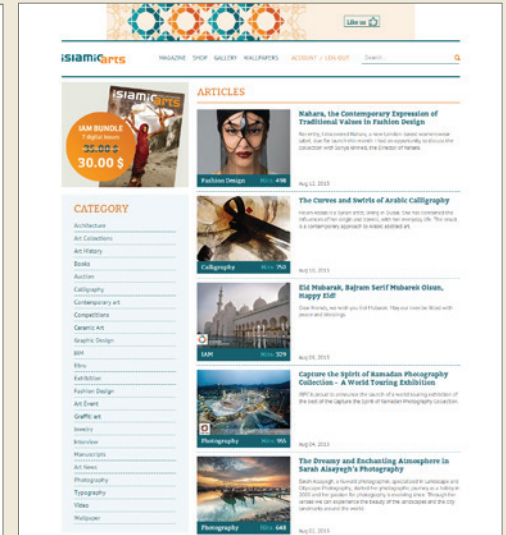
Like us

islamicarts MAGAZINE SHOP GALLERY WALLPAPERS ACCOUNT / LOG OUT Search...

islamicarts
IAM BUNDLE
7 digital issues
35.00 $
30.00 $

CATEGORY
Architecture
Art Collections
Art History
Books
Auction
Calligraphy
Contemporary art
Competitions
Ceramic Art
Graphic Design
IAM
Ebru
Exhibition
Fashion Design
Art Event
Graffiti art
Jewelry
Interview
Manuscripts
Art News
Photography
Typography
Video
Wallpaper

ARTICLES

Nahara, the Contemporary Expression of Traditional Values in Fashion Design
Recently, I discovered Nahara, a new London based womenswear label. I saw the launch this month. I had an opportunity to discuss the collection with Sonya Ahmed, the Director of Nahara.
Fashion Design Hits: 498
Aug 12, 2015

The Curves and Swirls of Arabic Calligraphy
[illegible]
Calligraphy Hits: 750
Aug 10, 2015

Eid Mubarak, Bajram Serif Mubarek Olsun, Happy Eid!
Dear friends, we wish you Eid Mubarak. May our lives be filled with peace and blessings.
IAM Hits: 329
Aug 09, 2015

Capture the Spirit of Ramadan Photography Collection – A World Touring Exhibition
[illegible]
Photography Hits: 955
Aug 04, 2015

The Dreamy and Enchanting Atmosphere in Sarah Alsayegh's Photography
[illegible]
Photography Hits: 648
Aug 02, 2015